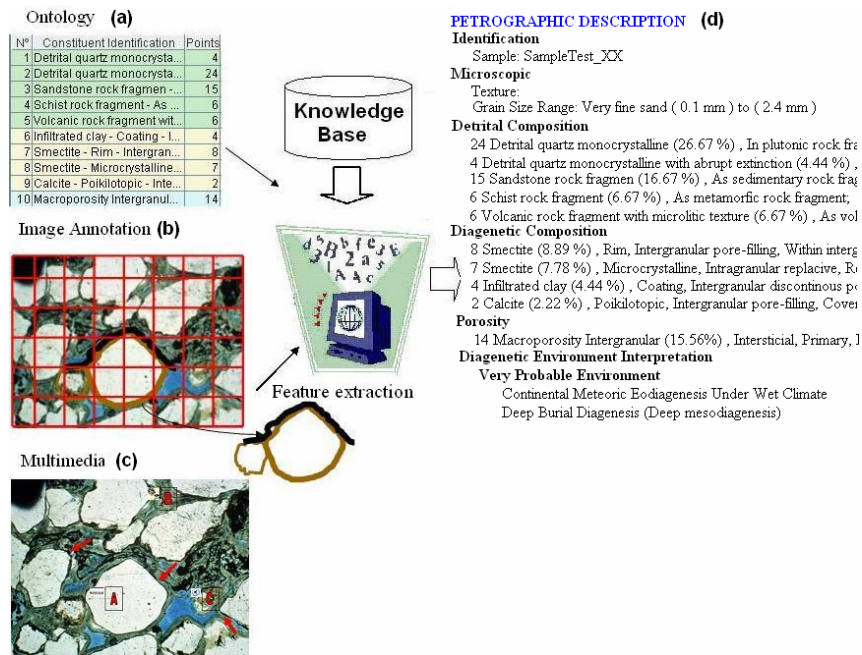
Ontology (a)

| Nº | Constituent Identification | Points |
|---|---|---|
| 1 | Detrital quartz monocrysta... | 4 |
| 2 | Detrital quartz monocrysta... | 24 |
| 3 | Sandstone rock fragmen -... | 15 |
| 4 | Schist rock fragment - As ... | 6 |
| 5 | Volcanic rock fragment wit... | 6 |
| 6 | Infiltrated clay - Coating - I... | 4 |
| 7 | Smectite - Rim - Intergran... | 8 |
| 8 | Smectite - Microcrystalline... | 7 |
| 9 | Calcite - Poikilotopic - Inte... | 2 |
| 10 | Macroporosity Intergranul... | 14 |

Image Annotation (b)

Multimedia (c)

A

Knowledge Base

Feature extraction

PETROGRAPHIC DESCRIPTION (d)
Identification
Sample: SampleTest_XX
Microscopic
Texture:
Grain Size Range: Very fine sand ( 0.1 mm ) to ( 2.4 mm )
Detrital Composition
24 Detrital quartz monocrystalline (26.67 %) , In plutonic rock fra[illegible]
4 Detrital quartz monocrystalline with abrupt extinction (4.44 %) , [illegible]
15 Sandstone rock fragmen (16.67 %) , As sedimentary rock frag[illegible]
6 Schist rock fragment (6.67 %) , As metamorfic rock fragment; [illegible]
6 Volcanic rock fragment with microlitic texture (6.67 %) , As vol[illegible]
Diagenetic Composition
8 Smectite (8.89 %) , Rim, Intergranular pore-filling, Within interg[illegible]
7 Smectite (7.78 %) , Microcrystalline, Intragranular replacive, Re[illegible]
4 Infiltrated clay (4.44 %) , Coating, Intergranular discontinous po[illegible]
2 Calcite (2.22 %) , Poikilotopic, Intergranular pore-filling, Cover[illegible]
Porosity
14 Macroporosity Intergranular (15.56%) , Intersticial, Primary, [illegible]
Diagenetic Environment Interpretation
Very Probable Environment
Continental Meteoric Eodiagenesis Under Wet Climate
Deep Burial Diagenesis (Deep mesodiagenesis)